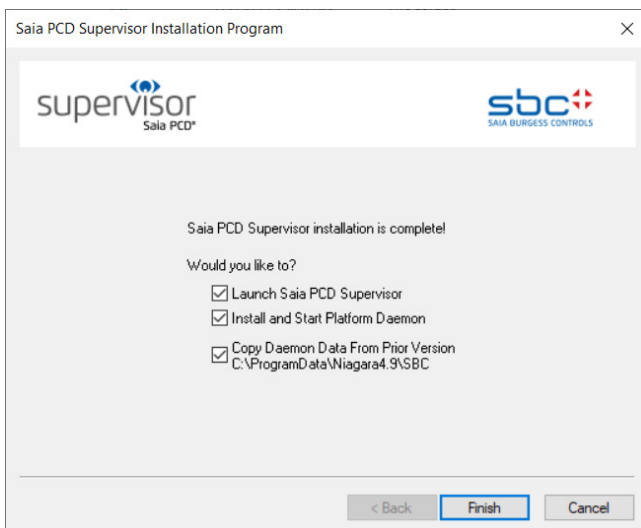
Saia PCD Supervisor Installation Program

supervisor
Saia PCD®

sbc
SAIA BURGESS CONTROLS

Saia PCD Supervisor installation is complete!

Would you like to?

☑ Launch Saia PCD Supervisor
☑ Install and Start Platform Daemon
☑ Copy Daemon Data From Prior Version
C:\ProgramData\Niagara4.9\SBC

< Back
Finish
Cancel